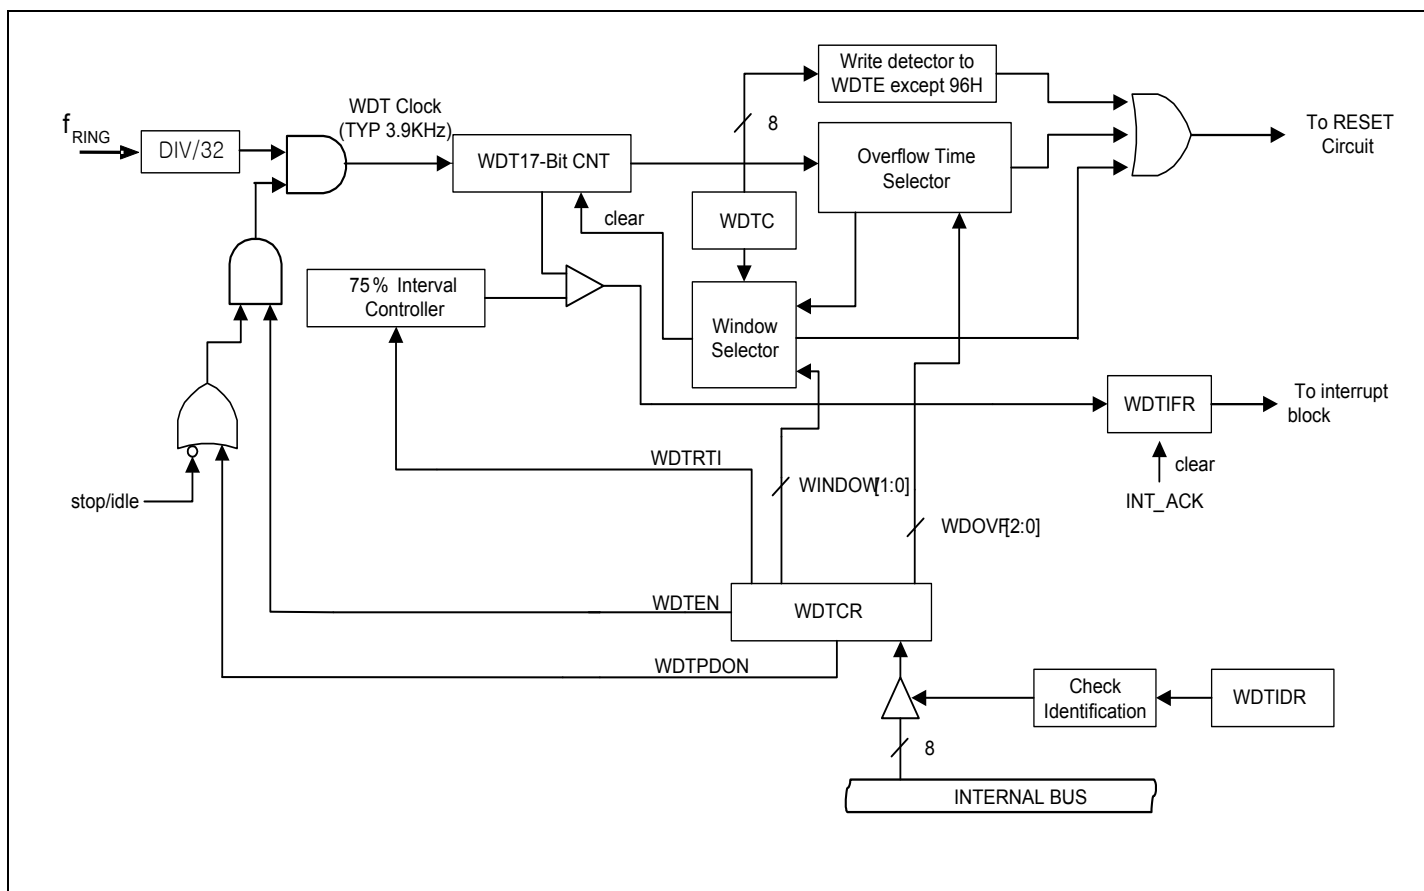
$f_{RING}$

DIV/32

WDT Clock (TYP 3.9KHz)

WDT17-Bit CNT

8

Write detector to WDTE except 96H

Overflow Time Selector

To RESET Circuit

clear

WDTC

75% Interval Controller

Window Selector

WDTIFR

To interrupt block

clear

INT_ACK

stop/idle

WDTRTI

WINDOW[1:0]

WDOVF[2:0]

WDTEN

WDTCR

WDTPDON

Check Identification

WDTIDR

8

INTERNAL BUS